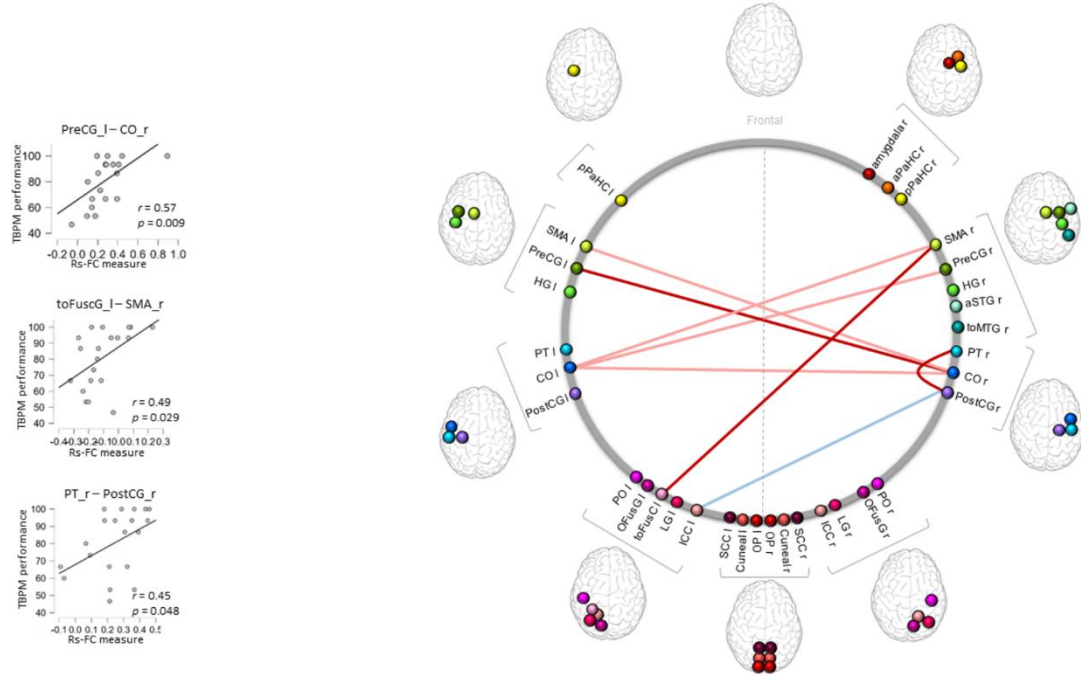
PreCG_l – CO_r

TBPM performance

100
80
60
40

-0.2 0.0 0.2 0.4 0.6 0.8 1.0

Rs-FC measure

$r$ = 0.57
$p$ = 0.009

toFuscG_l – SMA_r

TBPM performance

100
90
80
70
60
50
40

-0.4-0.3-0.2-0.10.0 0.1 0.2 0.3

Rs-FC measure

$r$ = 0.49
$p$ = 0.029

PT_r – PostCG_r

TBPM performance

100
90
80
70
60
50
40

-0.1 0.0 0.1 0.2 0.3 0.4 0.5

Rs-FC measure

$r$ = 0.45
$p$ = 0.048

Frontal

pPaHC l
SMA l
PreCG l
HG l
PT l
CO l
PostCG l
PO l
OFusG l
toFusC l
LG l
ICC l
SCC l
Cuneal l
OP l
OP r
Cuneal r
SCC r
ICC r
LG r
OFusG r
PO r
PostCG r
CO r
PT r
toMTG r
aSTG r
HG r
PreCG r
SMA r
pPaHC r
aPaHC r
amygdala r